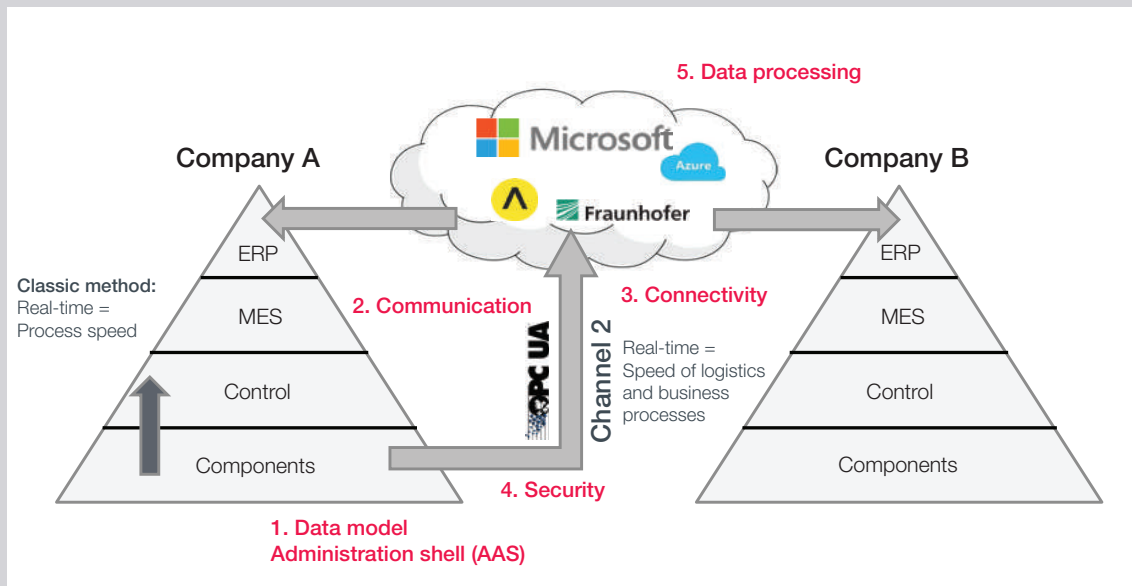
5. Data processing

Microsoft

Azure

Fraunhofer

Company A

Company B

ERP

MES

Control

Components

Classic method:
Real-time =
Process speed

2. Communication

3. Connectivity

OPC UA

Channel 2

Real-time =
Speed of logistics
and business
processes

ERP

MES

Control

Components

4. Security

1. Data model
Administration shell (AAS)